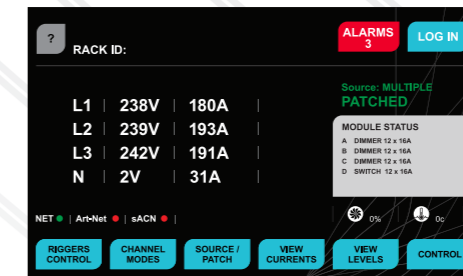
?

RACK ID:

ALARMS
3

LOG IN

L1 | 238V | 180A |
L2 | 239V | 193A |
L3 | 242V | 191A |
N | 2V | 31A |

Source: MULTIPLE
PATCHED

MODULE STATUS
A DIMMER 12 x 16A
B DIMMER 12 x 16A
C DIMMER 12 x 16A
D SWITCH 12 x 16A

NET | Art-Net | sACN |

0%

0c

RIGGERS CONTROL

CHANNEL MODES

SOURCE / PATCH

VIEW CURRENTS

VIEW LEVELS

CONTROL